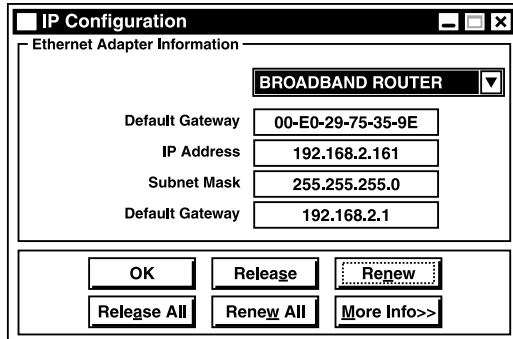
IP Configuration

Ethernet Adapter Information

BROADBAND ROUTER

Default Gateway 00-E0-29-75-35-9E

IP Address 192.168.2.161

Subnet Mask 255.255.255.0

Default Gateway 192.168.2.1

OK

Release

Renew

Release All

Renew All

More Info>>